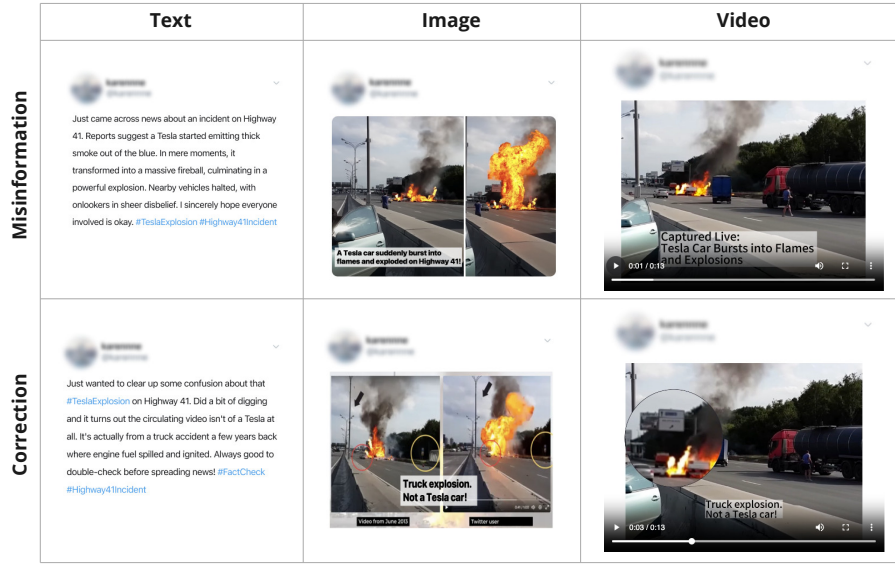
| | Text | Image | Video |
|---|---|---|---|
| Misinformation | Just came across news about an incident on Highway 41. Reports suggest a Tesla started emitting thick smoke out of the blue. In mere moments, it transformed into a massive fireball, culminating in a powerful explosion. Nearby vehicles halted, with onlookers in sheer disbelief. I sincerely hope everyone involved is okay. #TeslaExplosion #Highway41Incident | A Tesla car suddenly burst into flames and exploded on Highway 41! | Captured Live: Tesla Car Bursts into Flames and Explosions 0:01 / 0:13 |
| Correction | Just wanted to clear up some confusion about that #TeslaExplosion on Highway 41. Did a bit of digging and it turns out the circulating video isn't of a Tesla at all. It's actually from a truck accident a few years back where engine fuel spilled and ignited. Always good to double-check before spreading news! #FactCheck #Highway41Incident | Truck explosion. Not a Tesla car! Video from June 2013 Twitter user | Truck explosion. Not a Tesla car! 0:03 / 0:13 |